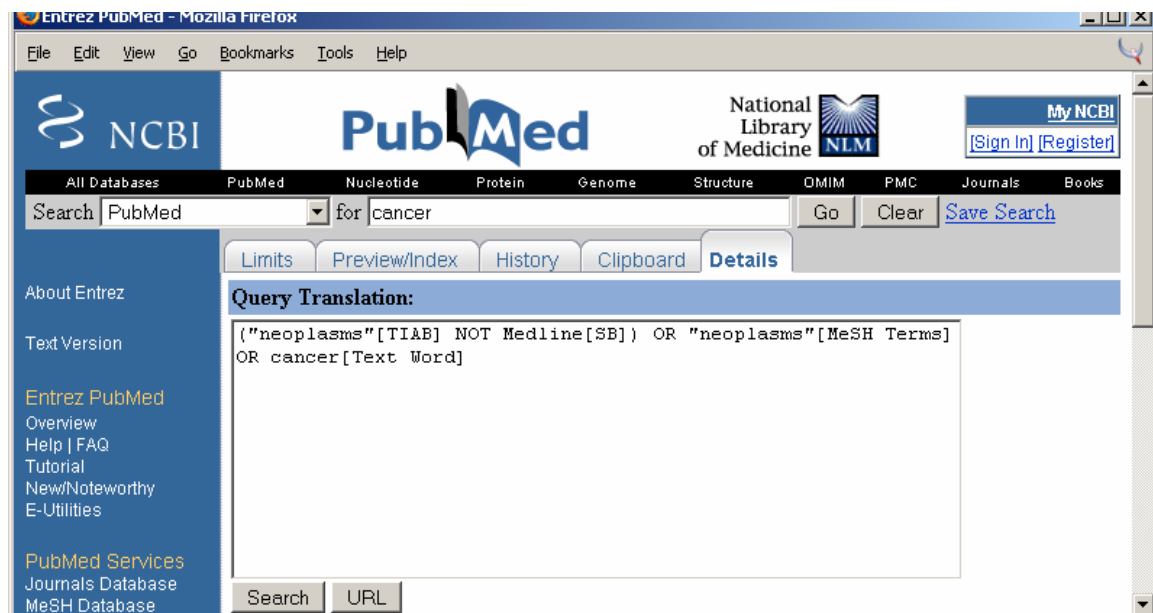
Entrez PubMed - Mozilla Firefox

File Edit View Go Bookmarks Tools Help

NCBI

PubMed

National Library of Medicine NLM

My NCBI
[Sign In] [Register]

All Databases PubMed Nucleotide Protein Genome Structure OMIM PMC Journals Books

Search PubMed for cancer Go Clear Save Search

Limits Preview/Index History Clipboard Details

About Entrez

Text Version

Entrez PubMed
Overview
Help | FAQ
Tutorial
New/Noteworthy
E-Utilities

PubMed Services
Journals Database
MeSH Database

Query Translation:

("neoplasms"[TIAB] NOT Medline[SB]) OR "neoplasms"[MeSH Terms] OR cancer[Text Word]

Search URL